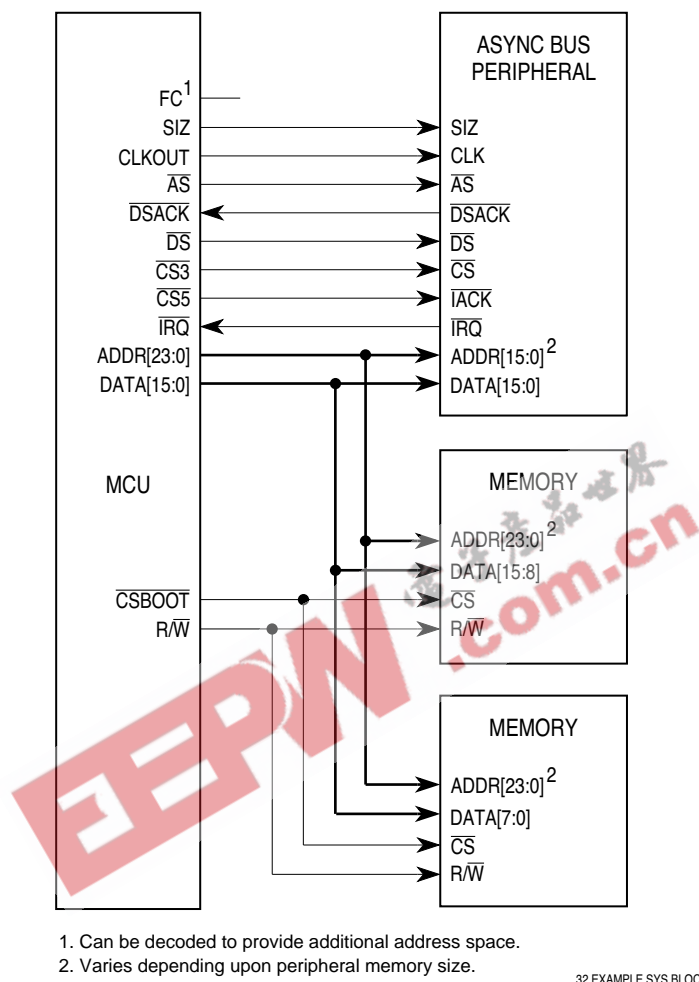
ASYNC BUS PERIPHERAL

$FC^1$
SIZ
CLKOUT
$\overline{AS}$
$\overline{DSACK}$
$\overline{DS}$
$\overline{CS3}$
$\overline{CS5}$
$\overline{IRQ}$
ADDR[23:0]
DATA[15:0]

SIZ
CLK
$\overline{AS}$
$\overline{DSACK}$
$\overline{DS}$
$\overline{CS}$
$\overline{IACK}$
$\overline{IRQ}$
$ADDR[15:0]^2$
DATA[15:0]

MCU

MEMORY
$ADDR[23:0]^2$
DATA[15:8]
$\overline{CS}$
$R/\overline{W}$

$\overline{CSBOOT}$
$R/\overline{W}$

MEMORY
$ADDR[23:0]^2$
DATA[7:0]
$\overline{CS}$
$R/\overline{W}$

EEPW .com.cn 电子产品世界

1. Can be decoded to provide additional address space.
2. Varies depending upon peripheral memory size.

32 EXAMPLE SYS BLOC